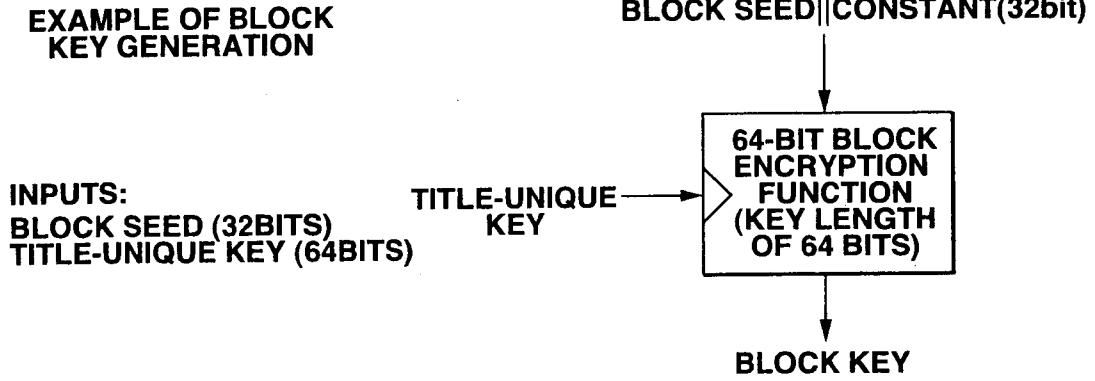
EXAMPLE OF BLOCK KEY GENERATION

BLOCK SEED||CONSTANT(32bit)

INPUTS:
BLOCK SEED (32BITS)
TITLE-UNIQUE KEY (64BITS)

TITLE-UNIQUE KEY

64-BIT BLOCK ENCRYPTION FUNCTION (KEY LENGTH OF 64 BITS)

BLOCK KEY